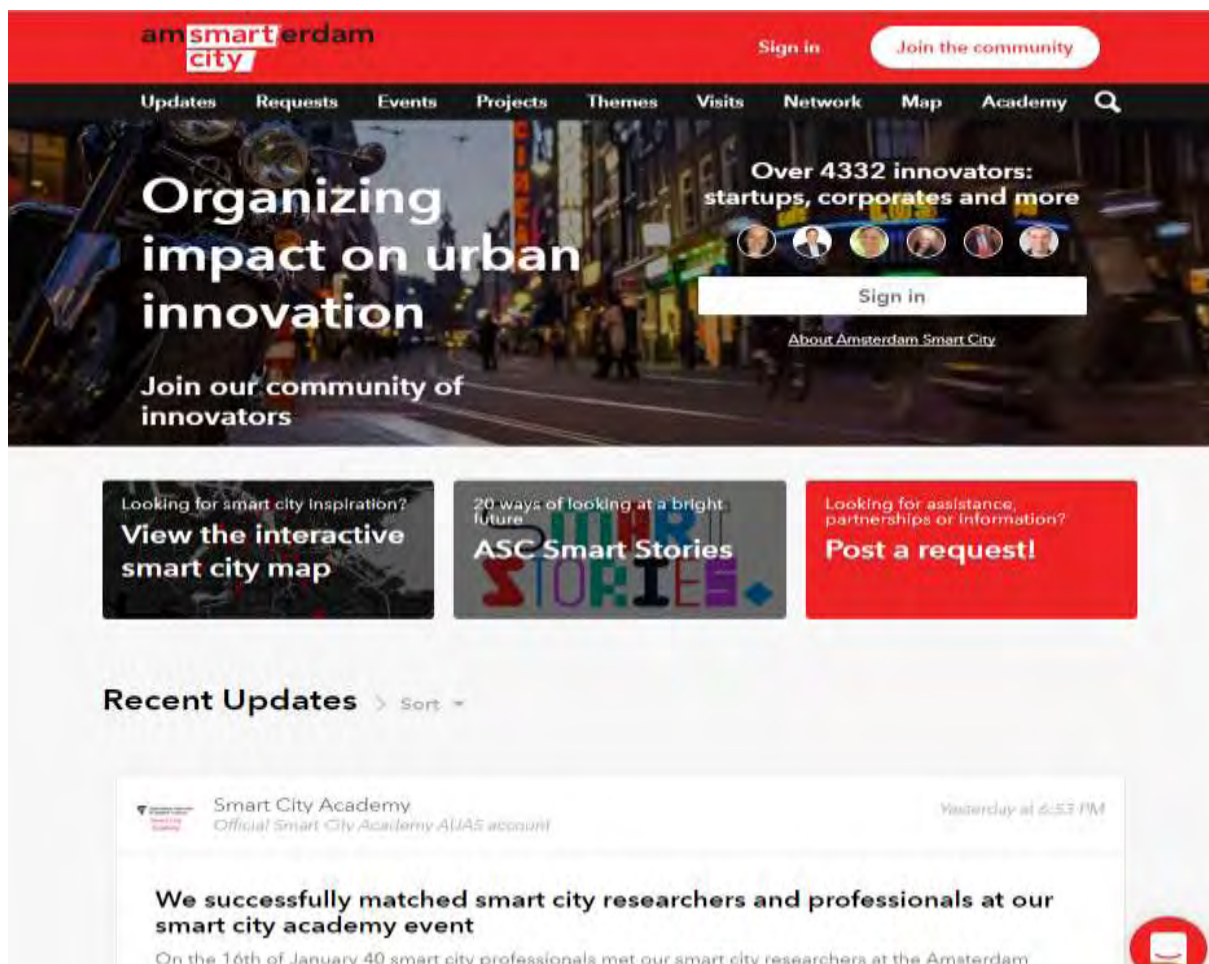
amsmarterdam city

Sign in

Join the community

Updates Requests Events Projects Themes Visits Network Map Academy

Organizing impact on urban innovation

Join our community of innovators

Over 4332 innovators: startups, corporates and more

Sign in

About Amsterdam Smart City

Looking for smart city inspiration?
View the interactive smart city map

20 ways of looking at a bright future
ASC Smart Stories

SMART STORIES

Looking for assistance, partnerships or information?
Post a request!

Recent Updates > Sort

Smart City Academy
Official Smart City Academy AUAS account

Yesterday at 6:53 PM

We successfully matched smart city researchers and professionals at our smart city academy event

On the 16th of January 40 smart city professionals met our smart city researchers at the Amsterdam